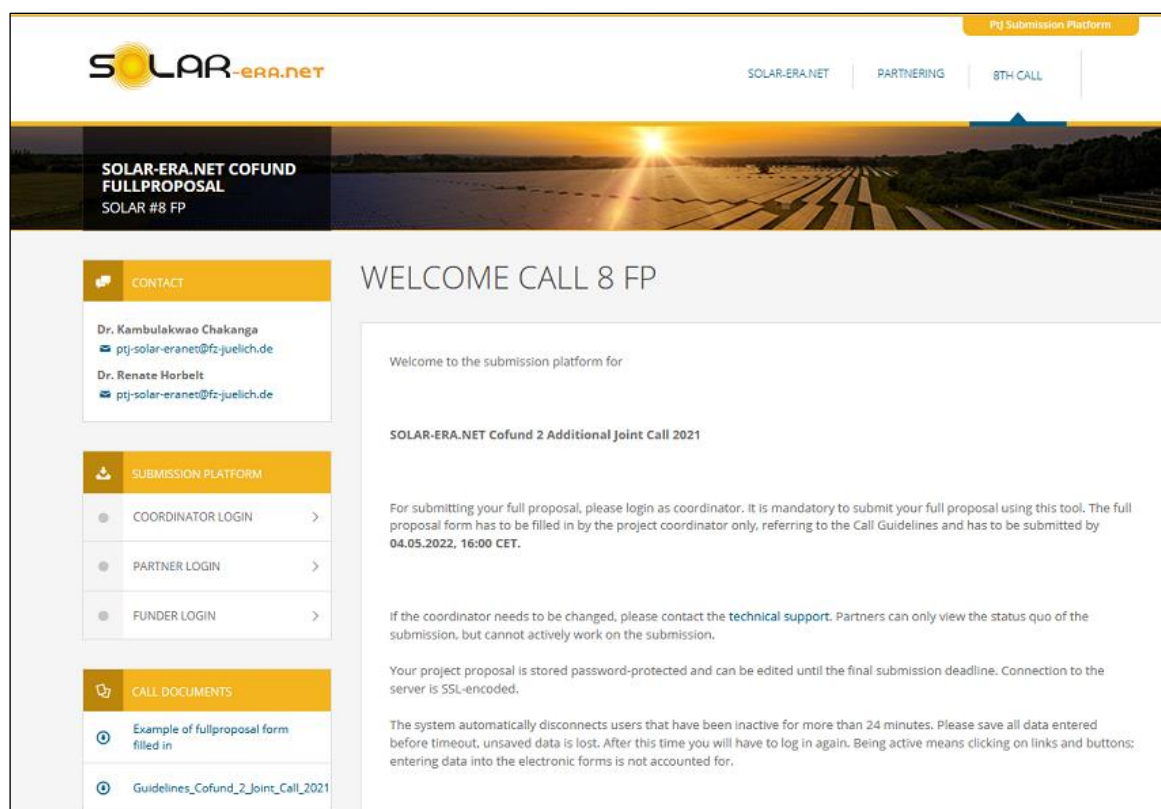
PtJ Submission Platform

SOLAR-ERA.NET

SOLAR-ERA.NET PARTNERING 8TH CALL

SOLAR-ERA.NET COFUND FULLPROPOSAL
SOLAR #8 FP

CONTACT

Dr. Kambulakwao Chakanga
ptj-solar-eranet@fz-juelich.de

Dr. Renate Horbelt
ptj-solar-eranet@fz-juelich.de

SUBMISSION PLATFORM

COORDINATOR LOGIN

PARTNER LOGIN

FUNDER LOGIN

CALL DOCUMENTS

Example of fullproposal form filled in

Guidelines_Cofund_2_Joint_Call_2021

WELCOME CALL 8 FP

Welcome to the submission platform for

SOLAR-ERA.NET Cofund 2 Additional Joint Call 2021

For submitting your full proposal, please login as coordinator. It is mandatory to submit your full proposal using this tool. The full proposal form has to be filled in by the project coordinator only, referring to the Call Guidelines and has to be submitted by 04.05.2022, 16:00 CET.

If the coordinator needs to be changed, please contact the technical support. Partners can only view the status quo of the submission, but cannot actively work on the submission.

Your project proposal is stored password-protected and can be edited until the final submission deadline. Connection to the server is SSL-encoded.

The system automatically disconnects users that have been inactive for more than 24 minutes. Please save all data entered before timeout, unsaved data is lost. After this time you will have to log in again. Being active means clicking on links and buttons; entering data into the electronic forms is not accounted for.